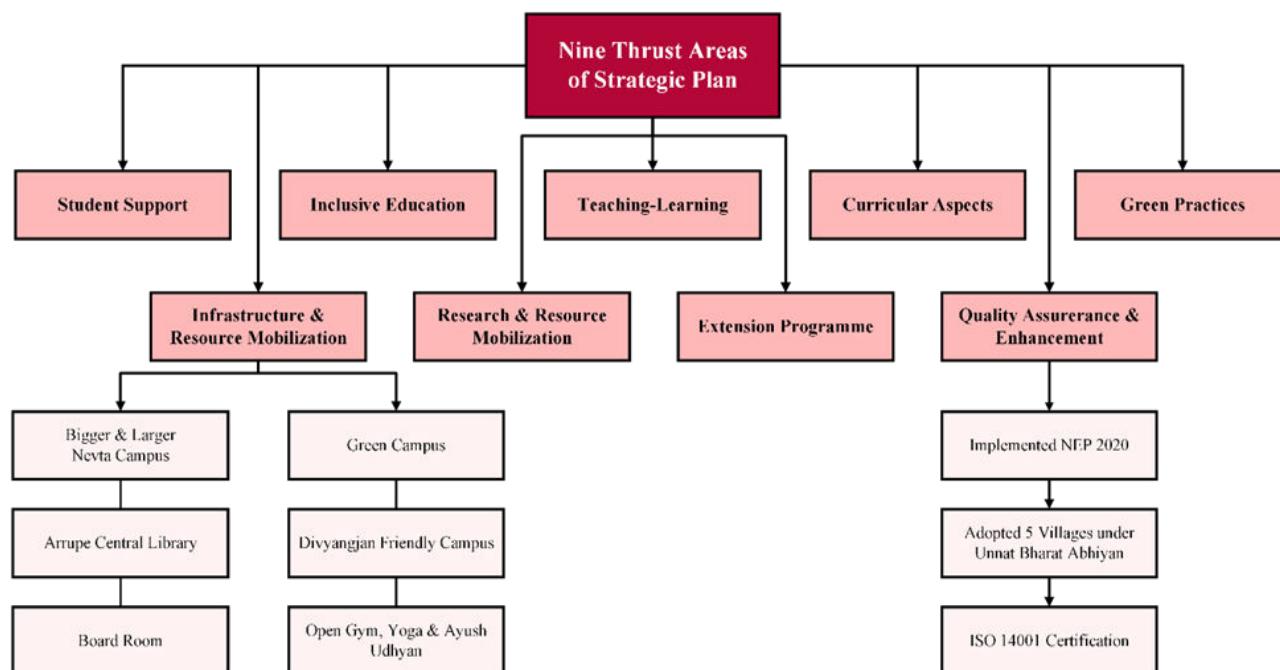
Nine Thrust Areas of Strategic Plan

Student Support

Inclusive Education

Teaching-Learning

Curricular Aspects

Green Practices

Infrastructure & Resource Mobilization

Research & Resource Mobilization

Extension Programme

Quality Assurerance & Enhancement

Bigger & Larger Nevta Campus

Arrupe Central Library

Board Room

Green Campus

Divyangjan Friendly Campus

Open Gym, Yoga & Ayush Udhyan

Implemented NEP 2020

Adopted 5 Villages under Unnat Bharat Abhiyan

ISO 14001 Certification